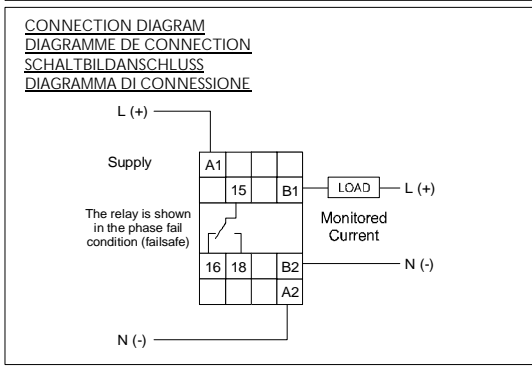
CONNECTION DIAGRAM
DIAGRAMME DE CONNECTION
SCHALTBILDANSCHLUSS
DIAGRAMMA DI CONNESSIONE

L (+)

Supply

A1

15

B1

LOAD

L (+)

The relay is shown in the phase fail condition (failsafe)

Monitored Current

16

18

B2

N (-)

A2

N (-)